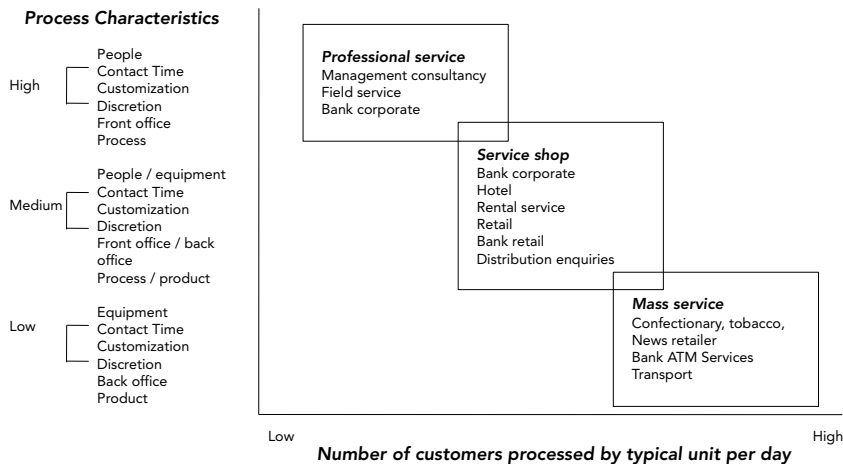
Process Characteristics

High
People
Contact Time
Customization
Discretion
Front office
Process

Medium
People / equipment
Contact Time
Customization
Discretion
Front office / back office
Process / product

Low
Equipment
Contact Time
Customization
Discretion
Back office
Product

Professional service
Management consultancy
Field service
Bank corporate

Service shop
Bank corporate
Hotel
Rental service
Retail
Bank retail
Distribution enquiries

Mass service
Confectionary, tobacco,
News retailer
Bank ATM Services
Transport

Low
High
Number of customers processed by typical unit per day